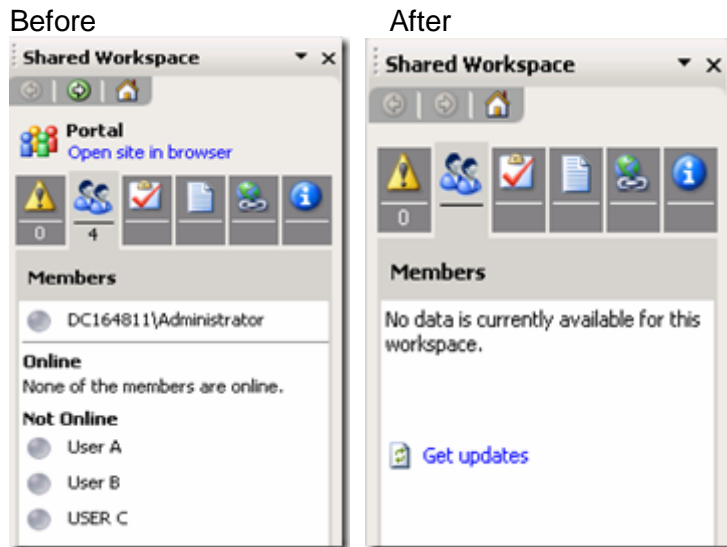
Before

Shared Workspace

Portal
Open site in browser

0
4

Members

DC164811\Administrator

Online
None of the members are online.

Not Online
User A
User B
USER C

After

Shared Workspace

0

Members

No data is currently available for this workspace.

Get updates